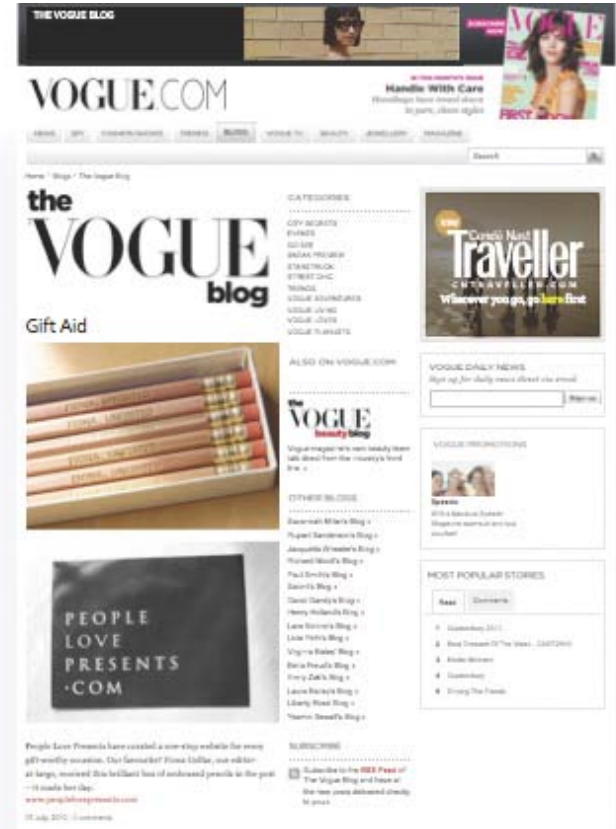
THE VOGUE BLOG

SUBSCRIBE NOW

VOGUE

VOGUE.COM

IN THIS MONTH'S ISSUE
Handle With Care
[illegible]

NEWS | SPY | CATWALK/SHOWS | TRENDS | BLOGS | VOGUE TV | BEAUTY | JEWELLERY | MAGAZINE

Search

Home / Blogs / The Vogue Blog

the VOGUE blog

Gift Aid

PEOPLE LOVE PRESENTS .COM

People Love Presents have curated a one-stop website for every gift-worthy occasion. Our favourite? Fiona Golfar, our editor-at-large, received this brilliant box of embossed pencils in the post - it made her day.
www.peoplelovepresents.com

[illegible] July 2010 · 0 comments

CATEGORIES
CITY SECRETS
EVENTS
GO SEE
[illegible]
STARSTRUCK
STREET CHIC
TRENDS
VOGUE SOUVENIRS
VOGUE LIVING
VOGUE LOVES
VOGUE TV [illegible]

ALSO ON VOGUE.COM

the VOGUE beauty blog
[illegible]

OTHER BLOGS
Savannah Miller's Blog »
Rupert Sanderson's Blog »
Jacquetta Wheeler's Blog »
Richard Wood's Blog »
Paul Smith's Blog »
Salon's Blog »
Daisy Dandy's Blog »
Henry Holland's Blog »
Lara Moore's Blog »
Luke Hotts Blog »
Virginia Bates' Blog »
Bella Freud's Blog »
Emily Zak's Blog »
Laura Bailey's Blog »
Liberty Ross' Blog »
Yasmin Sewell's Blog »

SUBSCRIBE
Subscribe to the RSS Feed of The Vogue Blog and have all the new posts delivered directly to you.

the Condé Nast Traveller
CNTRAVELLER.COM
Wherever you go, go here first

VOGUE DAILY NEWS
Sign up for daily news direct via email
Sign up

VOGUE PROMOTIONS
Speedo
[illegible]

MOST POPULAR STORIES
Read | Comments
1 Glastonbury 2010 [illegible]
2 Best Dressed Of The Week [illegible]
3 Kristin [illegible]
4 Glastonbury
5 Driving The Trends